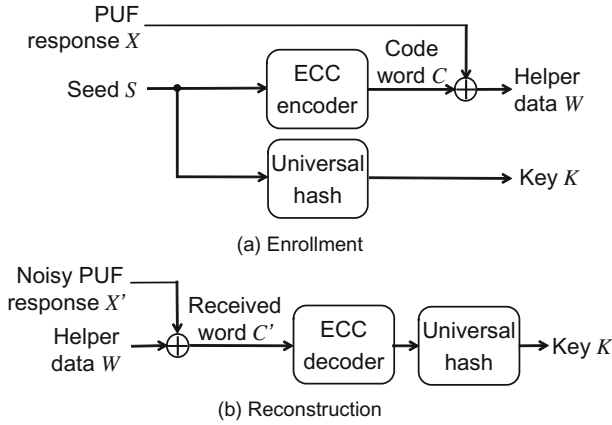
PUF response $X$

Seed $S$

ECC encoder

Code word $C$

Helper data $W$

Universal hash

Key $K$

(a) Enrollment

Noisy PUF response $X'$

Helper data $W$

Received word $C'$

ECC decoder

Universal hash

Key $K$

(b) Reconstruction